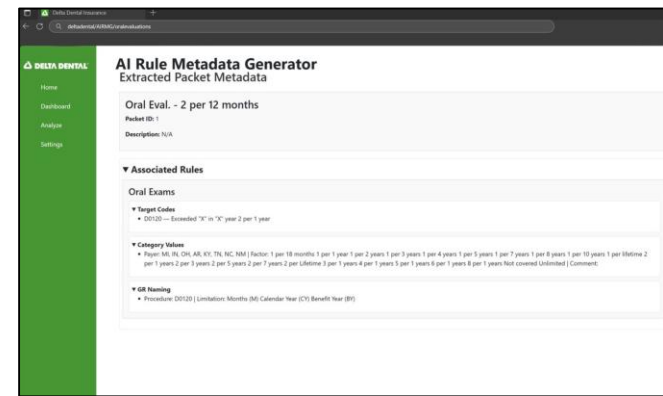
Delta Dental Insurance

deltadental/AIRMG/oralevaluations

DELTA DENTAL

Home

Dashboard

Analyze

Settings

AI Rule Metadata Generator

Extracted Packet Metadata

Oral Eval. - 2 per 12 months

Packet ID: 1

Description: N/A

▼ Associated Rules

Oral Exams

▼ Target Codes

• D0120 — Exceeded "X" in "X" year 2 per 1 year

▼ Category Values

• Payer: MI, IN, OH, AR, KY, TN, NC, NM | Factor: 1 per 18 months 1 per 1 year 1 per 2 years 1 per 3 years 1 per 4 years 1 per 5 years 1 per 7 years 1 per 8 years 1 per 10 years 1 per lifetime 2 per 1 years 2 per 3 years 2 per 5 years 2 per 7 years 2 per Lifetime 3 per 1 years 4 per 1 years 5 per 1 years 6 per 1 years 8 per 1 years Not covered Unlimited | Comment:

▼ GR Naming

• Procedure: D0120 | Limitation: Months (M) Calendar Year (CY) Benefit Year (BY)